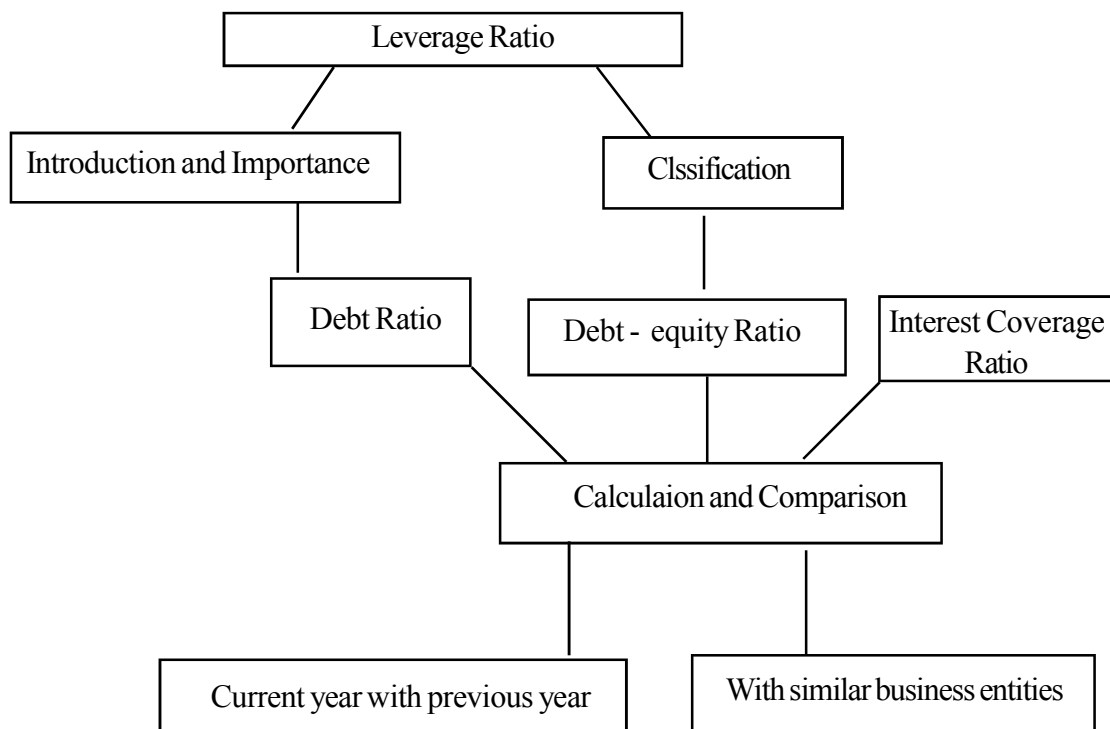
Leverage Ratio

Introduction and Importance

Clssification

Debt Ratio

Debt - equity Ratio

Interest Coverage Ratio

Calculaion and Comparison

Current year with previous year

With similar business entities